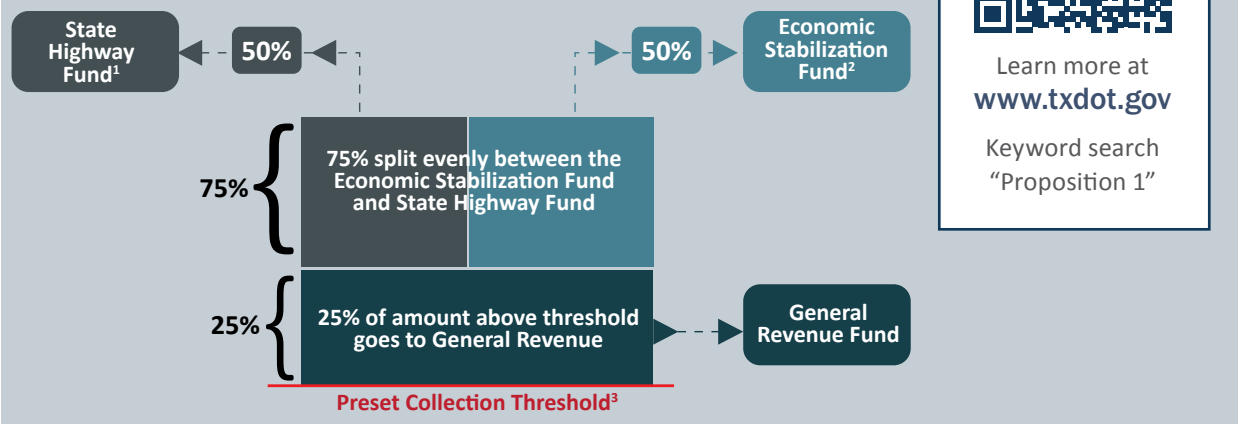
State Highway Fund$^1$

50%

50%

Economic Stabilization Fund$^2$

Learn more at
www.txdot.gov

Keyword search
“Proposition 1”

75%

75% split evenly between the Economic Stabilization Fund and State Highway Fund

25%

25% of amount above threshold goes to General Revenue

General Revenue Fund

Preset Collection Threshold$^3$